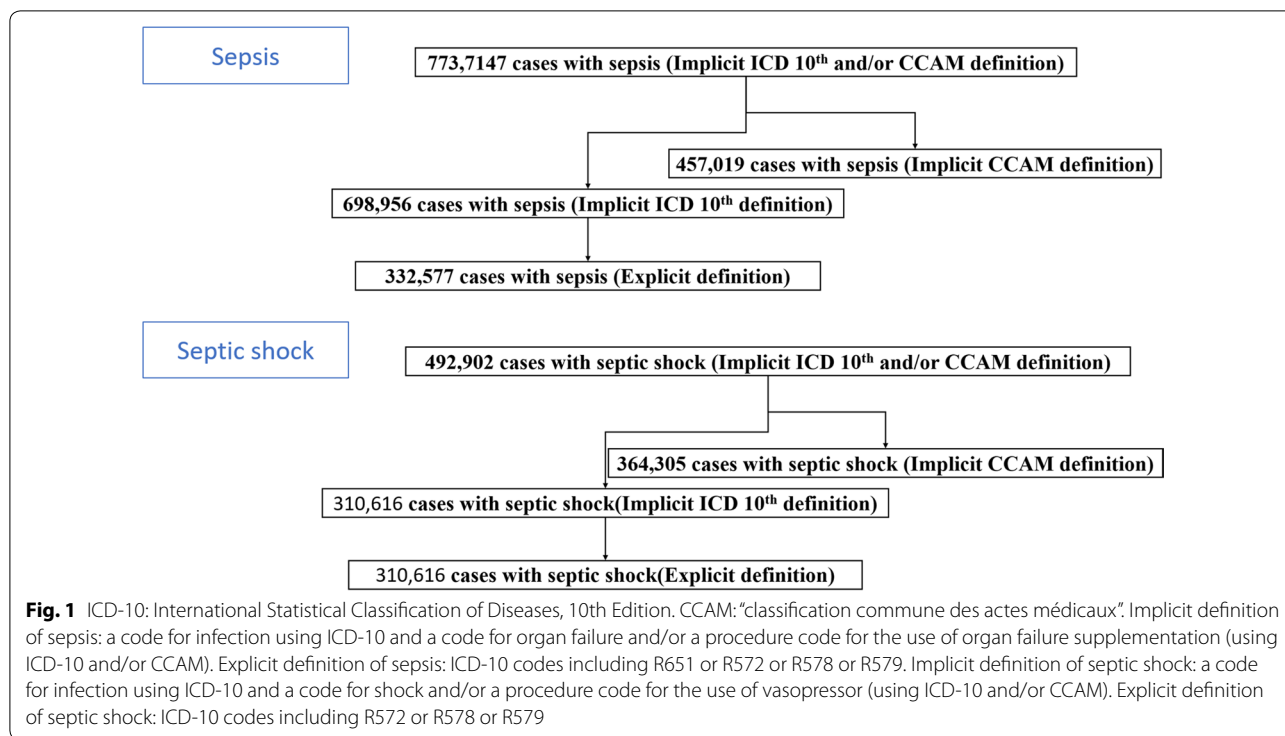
Sepsis

773,7147 cases with sepsis (Implicit ICD $10^{th}$ and/or CCAM definition)

457,019 cases with sepsis (Implicit CCAM definition)

698,956 cases with sepsis (Implicit ICD $10^{th}$ definition)

332,577 cases with sepsis (Explicit definition)

Septic shock

492,902 cases with septic shock (Implicit ICD $10^{th}$ and/or CCAM definition)

364,305 cases with septic shock (Implicit CCAM definition)

310,616 cases with septic shock(Implicit ICD $10^{th}$ definition)

310,616 cases with septic shock(Explicit definition)

**Fig. 1** ICD-10: International Statistical Classification of Diseases, 10th Edition. CCAM: "classification commune des actes médicaux". Implicit definition of sepsis: a code for infection using ICD-10 and a code for organ failure and/or a procedure code for the use of organ failure supplementation (using ICD-10 and/or CCAM). Explicit definition of sepsis: ICD-10 codes including R651 or R572 or R578 or R579. Implicit definition of septic shock: a code for infection using ICD-10 and a code for shock and/or a procedure code for the use of vasopressor (using ICD-10 and/or CCAM). Explicit definition of septic shock: ICD-10 codes including R572 or R578 or R579